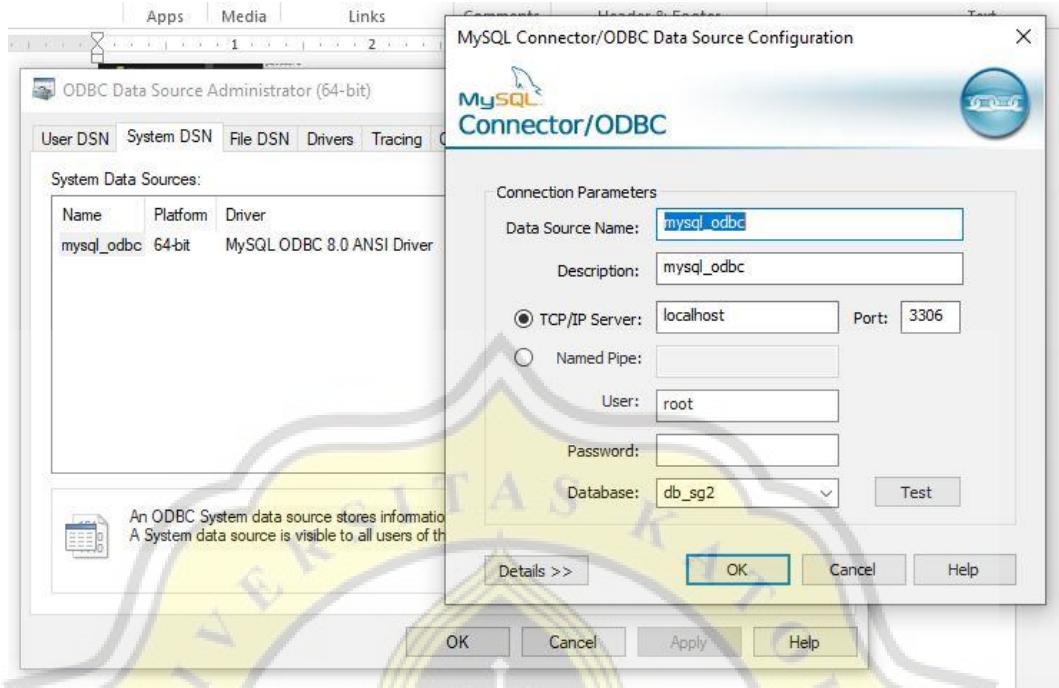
Apps Media Links Comments Header & Footer Text

ODBC Data Source Administrator (64-bit)

User DSN System DSN File DSN Drivers Tracing C

System Data Sources:

| Name | Platform | Driver |
|---|---|---|
| mysql_odbc | 64-bit | MySQL ODBC 8.0 ANSI Driver |

An ODBC System data source stores informatio
A System data source is visible to all users of th

OK Cancel Apply Help

MySQL Connector/ODBC Data Source Configuration ×

MySQL
Connector/ODBC

Connection Parameters

Data Source Name: mysql_odbc

Description: mysql_odbc

TCP/IP Server: localhost Port: 3306

Named Pipe:

User: root

Password:

Database: db_sg2 Test

Details >> OK Cancel Help

E R S I T A S K A T